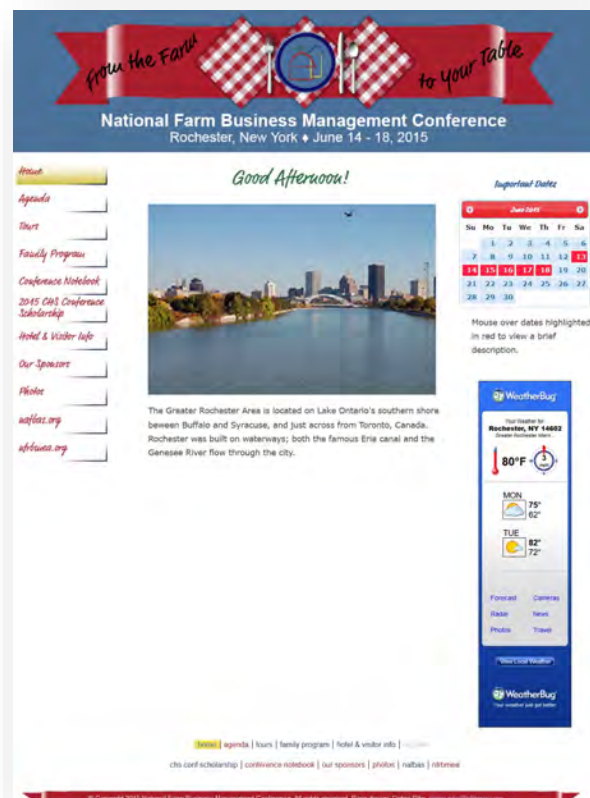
From the Farm to your Table

National Farm Business Management Conference
Rochester, New York ♦ June 14 - 18, 2015

Home
Agenda
Tours
Family Program
Conference Notebook
2015 CHS Conference Scholarship
Hotel & Visitor Info
Our Sponsors
Photos
nafbas.org
nfrbmea.org

Good Afternoon!

The Greater Rochester Area is located on Lake Ontario's southern shore between Buffalo and Syracuse, and just across from Toronto, Canada. Rochester was built on waterways; both the famous Erie canal and the Genesee River flow through the city.

Important Dates

June 2015

| Su | Mo | Tu | We | Th | Fr | Sa |
|---|---|---|---|---|---|---|
| | 1 | 2 | 3 | 4 | 5 | 6 |
| 7 | 8 | 9 | 10 | 11 | 12 | 13 |
| 14 | 15 | 16 | 17 | 18 | 19 | 20 |
| 21 | 22 | 23 | 24 | 25 | 26 | 27 |
| 28 | 29 | 30 | | | | |

Mouse over dates highlighted in red to view a brief description.

WeatherBug
Your Weather for
Rochester, NY 14602
Greater Rochester Intern...
80°F
MON 75° 62°
TUE 82° 72°
Forecast Cameras
Radar News
Photos Travel
View Local Weather
WeatherBug
Your weather just got better

home | agenda | tours | family program | hotel & visitor info | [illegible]
chs conf scholarship | conference notebook | our sponsors | photos | nafbas | nfrbmea

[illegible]